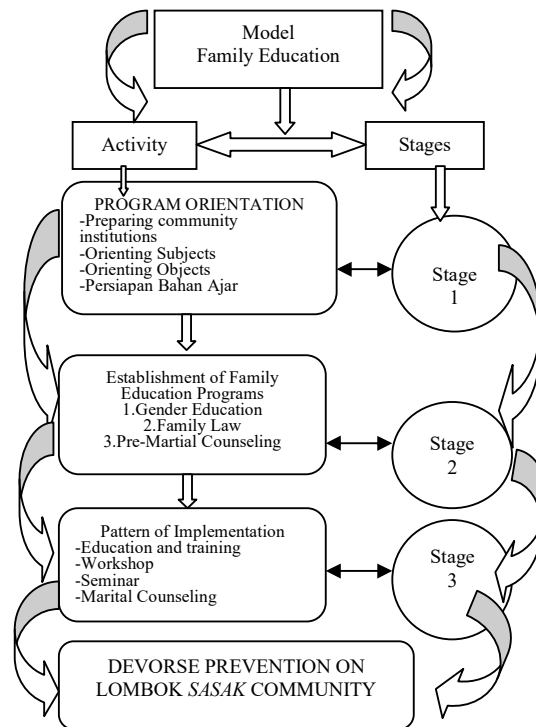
Model
Family Education

Activity

Stages

PROGRAM ORIENTATION
-Preparing community institutions
-Orienting Subjects
-Orienting Objects
-Persiapan Bahan Ajar

Stage 1

Establishment of Family Education Programs
1.Gender Education
2.Family Law
3.Pre-Martial Counseling

Stage 2

Pattern of Implementation
-Education and training
-Workshop
-Seminar
-Marital Counseling

Stage 3

DEVORSE PREVENTION ON LOMBOK *SASAK* COMMUNITY